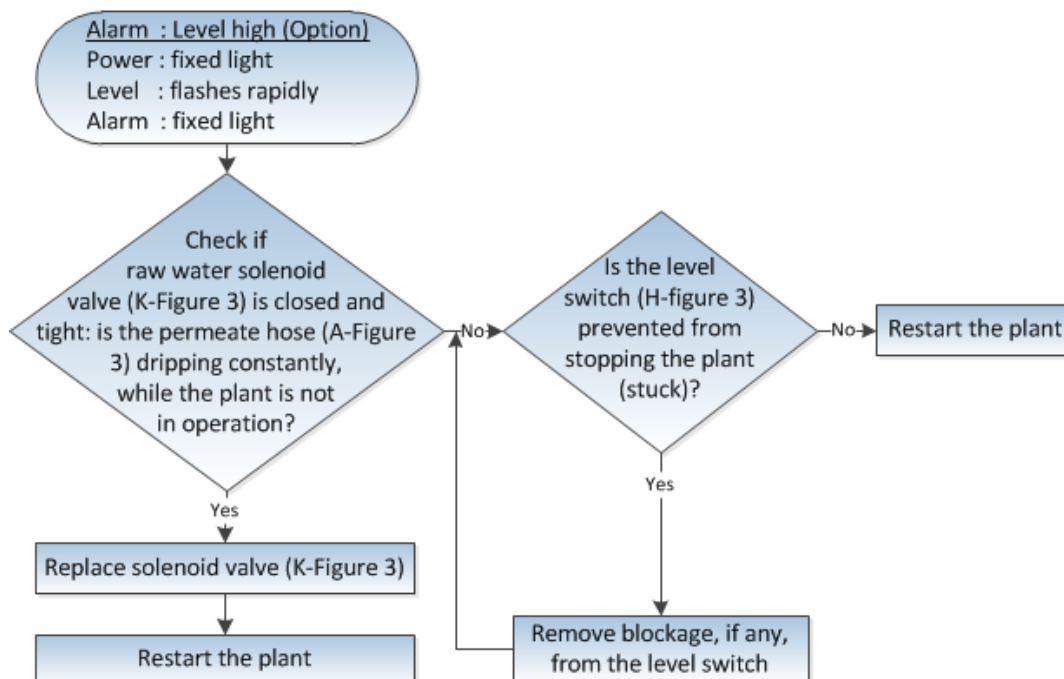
Alarm : Level high (Option)
Power : fixed light
Level : flashes rapidly
Alarm : fixed light

Check if raw water solenoid valve (K-Figure 3) is closed and tight: is the permeate hose (A-Figure 3) dripping constantly, while the plant is not in operation?

No

Is the level switch (H-figure 3) prevented from stopping the plant (stuck)?

No

Restart the plant

Yes

Replace solenoid valve (K-Figure 3)

Restart the plant

Yes

Remove blockage, if any, from the level switch